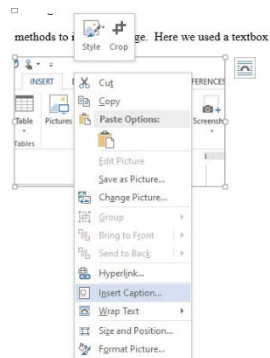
Style Crop

methods to i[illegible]ge. Here we used a textbox

INSERT

FERENCES

Table

Pictures

Tables

Screensh

Cut

Copy

Paste Options:

Edit Picture

Save as Picture...

Change Picture...

Group

Bring to Front

Send to Back

Hyperlink...

Insert Caption...

Wrap Text

Size and Position...

Format Picture...